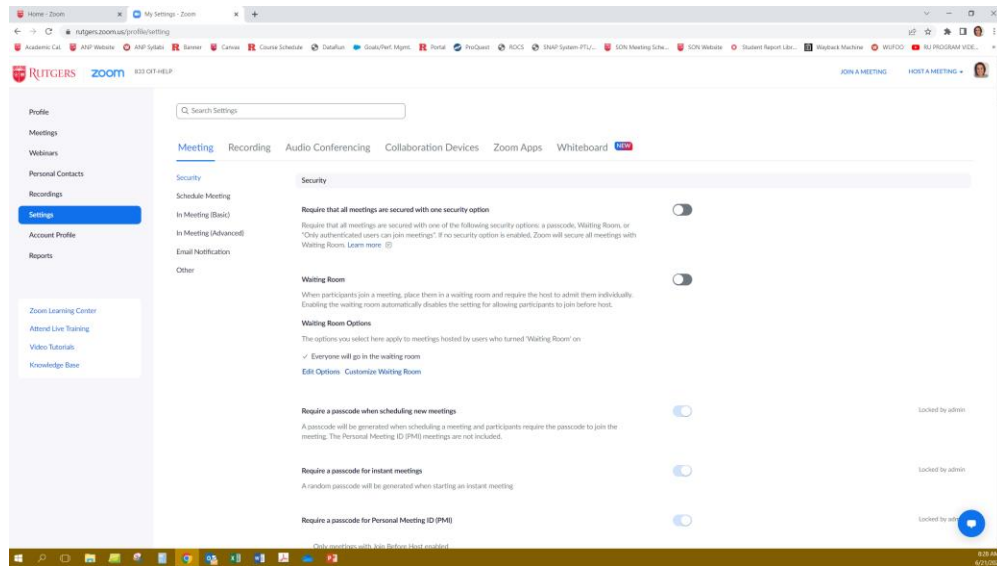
Home - Zoom
My Settings - Zoom
rutgers.zoom.us/profile/setting
Academic Cal ANP Website ANP Syllabi Banner Canvas Course Schedule DataRun Goals/Perf. Mgmt. Portal ProQuest ROCS SNAP System-PTL/... SON Meeting Sche... SON Website Student Report Libr... Wayback Machine WLFOO RU PROGRAM VIDE...

RUTGERS zoom 833 OIT-HELP
JOIN A MEETING HOST A MEETING

Profile
Meetings
Webinars
Personal Contacts
Recordings
Settings
Account Profile
Reports

Zoom Learning Center
Attend Live Training
Video Tutorials
Knowledge Base

Search Settings

Meeting Recording Audio Conferencing Collaboration Devices Zoom Apps Whiteboard NEW

Security
Schedule Meeting
In Meeting (Basic)
In Meeting (Advanced)
Email Notification
Other

Security

Require that all meetings are secured with one security option
Require that all meetings are secured with one of the following security options: a passcode, Waiting Room, or "Only authenticated users can join meetings". If no security option is enabled, Zoom will secure all meetings with Waiting Room. Learn more

Waiting Room
When participants join a meeting, place them in a waiting room and require the host to admit them individually. Enabling the waiting room automatically disables the setting for allowing participants to join before host.
Waiting Room Options
The options you select here apply to meetings hosted by users who turned 'Waiting Room' on
✓ Everyone will go in the waiting room
Edit Options Customize Waiting Room

Require a passcode when scheduling new meetings
A passcode will be generated when scheduling a meeting and participants require the passcode to join the meeting. The Personal Meeting ID (PMI) meetings are not included.
Locked by admin

Require a passcode for instant meetings
A random passcode will be generated when starting an instant meeting
Locked by admin

Require a passcode for Personal Meeting ID (PMI)
Locked by adm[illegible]
Only meetings with Join Before Host enabled

8:28 AM
6/21/20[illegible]